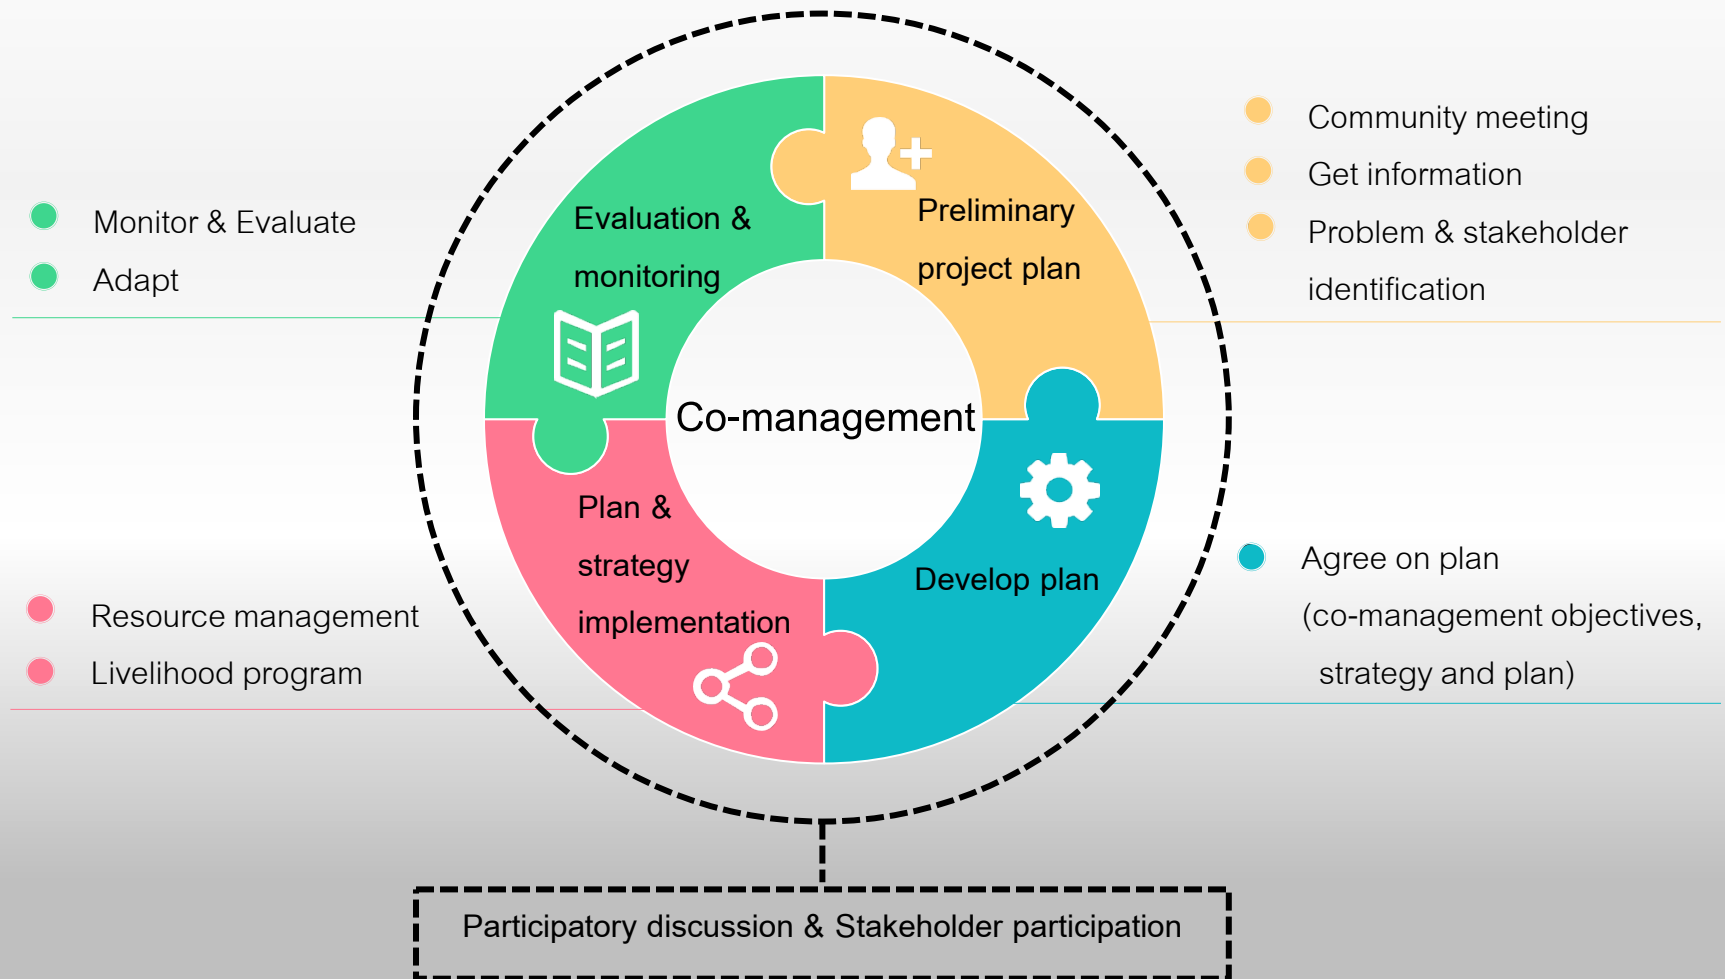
Monitor & Evaluate
Adapt

Evaluation & monitoring

Preliminary project plan

Community meeting
Get information
Problem & stakeholder identification

Co-management

Plan & strategy implementation

Develop plan

Resource management
Livelihood program

Agree on plan (co-management objectives, strategy and plan)

Participatory discussion & Stakeholder participation